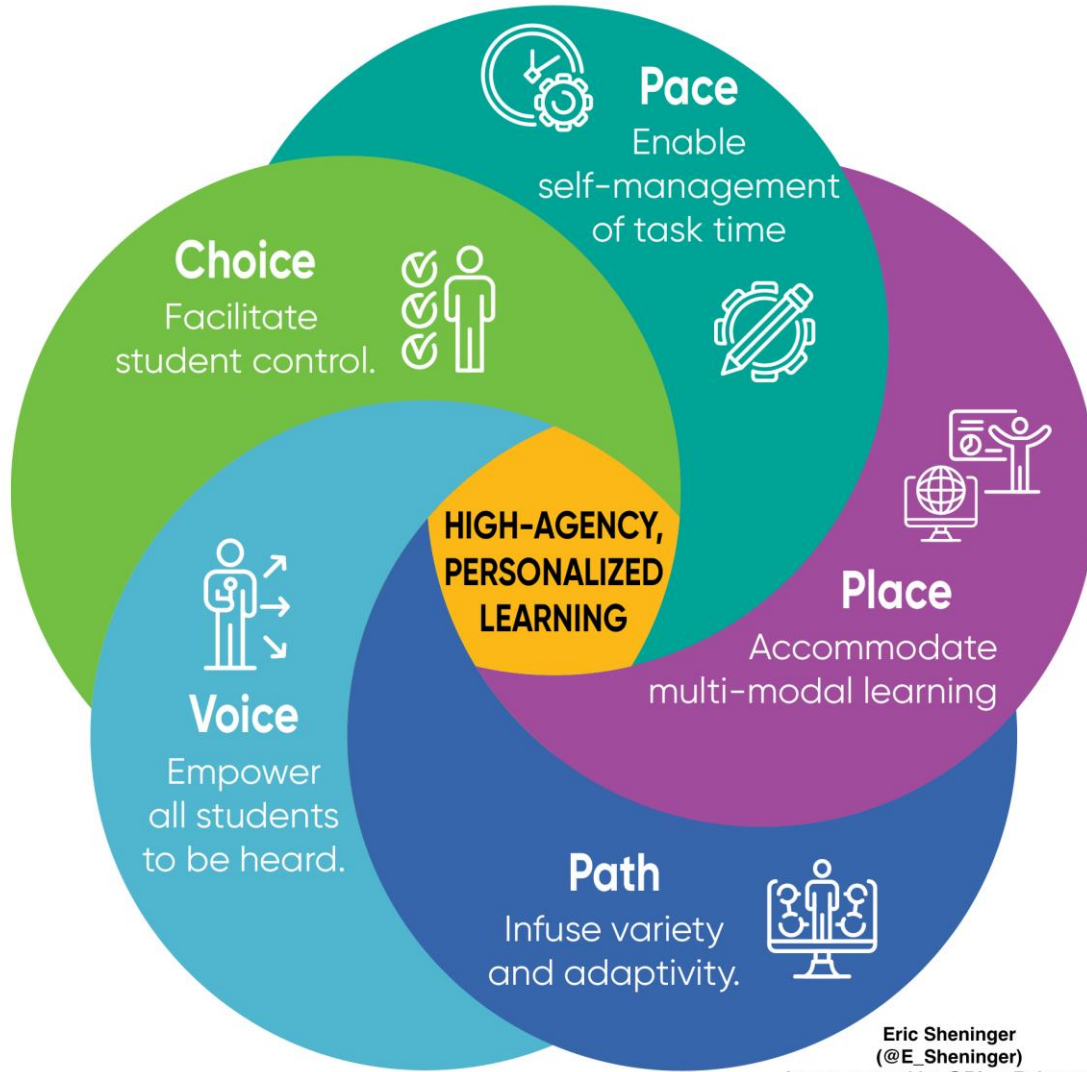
Pace
Enable self-management of task time

Choice
Facilitate student control.

HIGH-AGENCY, PERSONALIZED LEARNING

Place
Accommodate multi-modal learning

Voice
Empower all students to be heard.

Path
Infuse variety and adaptivity.

Eric Sheninger
(@E_Sheninger)
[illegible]